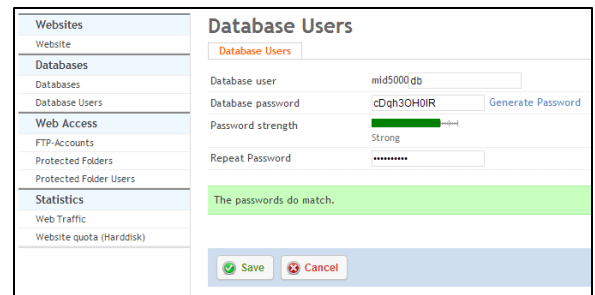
Websites
Website
Databases
Databases
Database Users
Web Access
FTP-Accounts
Protected Folders
Protected Folder Users
Statistics
Web Traffic
Website quota (Harddisk)

Database Users

Database Users

Database user mld5000db
Database password cDqh3OH0IR Generate Password
Password strength Strong
Repeat Password ••••••••••

The passwords do match.

Save Cancel